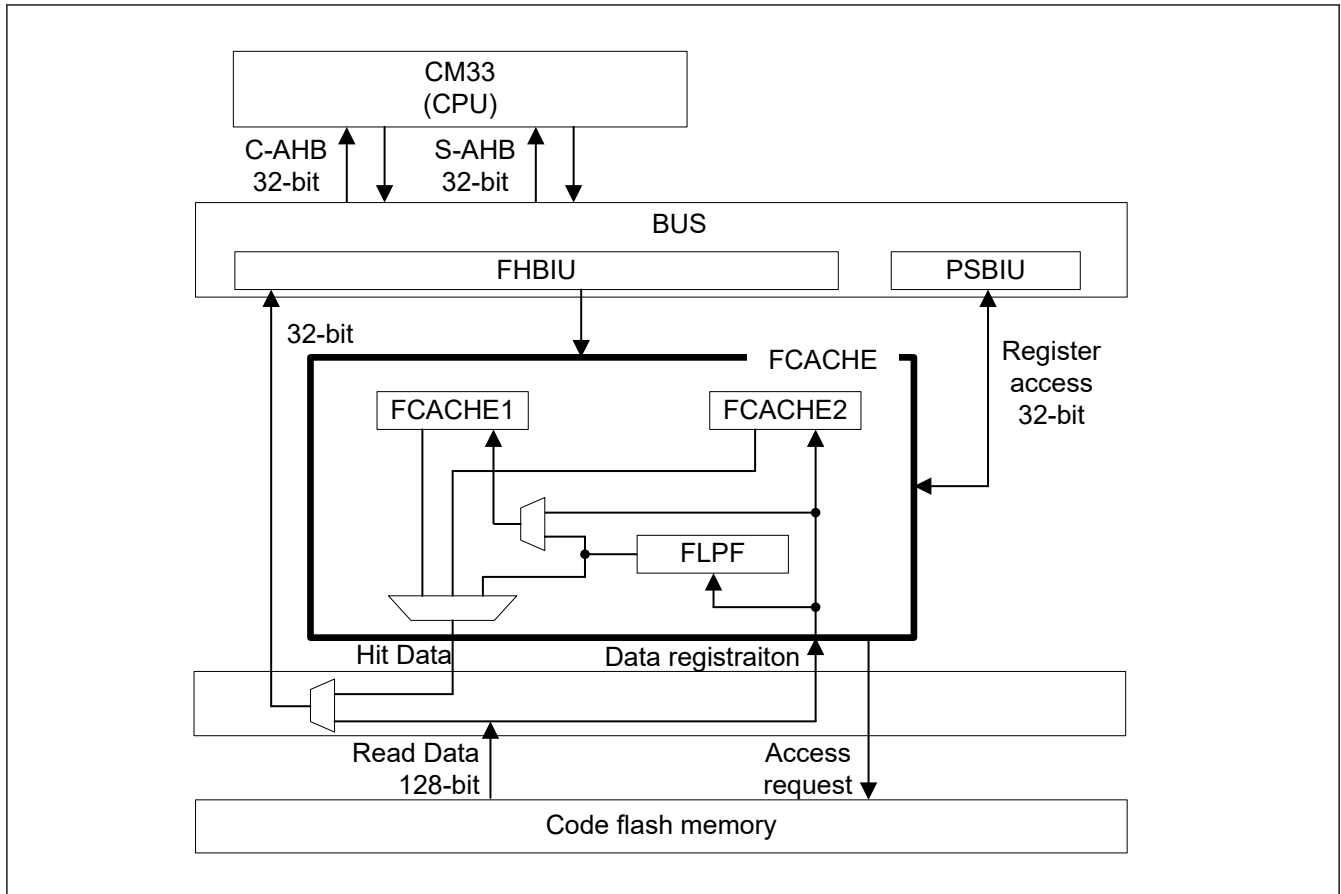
CM33
(CPU)

C-AHB
32-bit

S-AHB
32-bit

BUS

FHBIU

PSBIU

32-bit

FCACHE

Register
access
32-bit

FCACHE1

FCACHE2

FLPF

Hit Data

Data registraiton

Read Data
128-bit

Access
request

Code flash memory